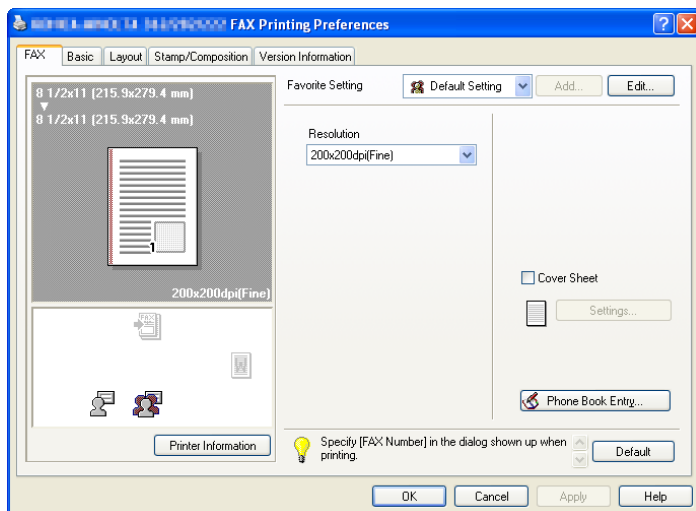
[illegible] FAX Printing Preferences

FAX | Basic | Layout | Stamp/Composition | Version Information

8 1/2x11 (215.9x279.4 mm)
▼
8 1/2x11 (215.9x279.4 mm)

1

200x200dpi(Fine)

FAX

W

Printer Information

Favorite Setting
Default Setting
Add...
Edit...

Resolution
200x200dpi(Fine)

Cover Sheet
Settings...

Phone Book Entry...

Specify [FAX Number] in the dialog shown up when printing.

Default

OK
Cancel
Apply
Help